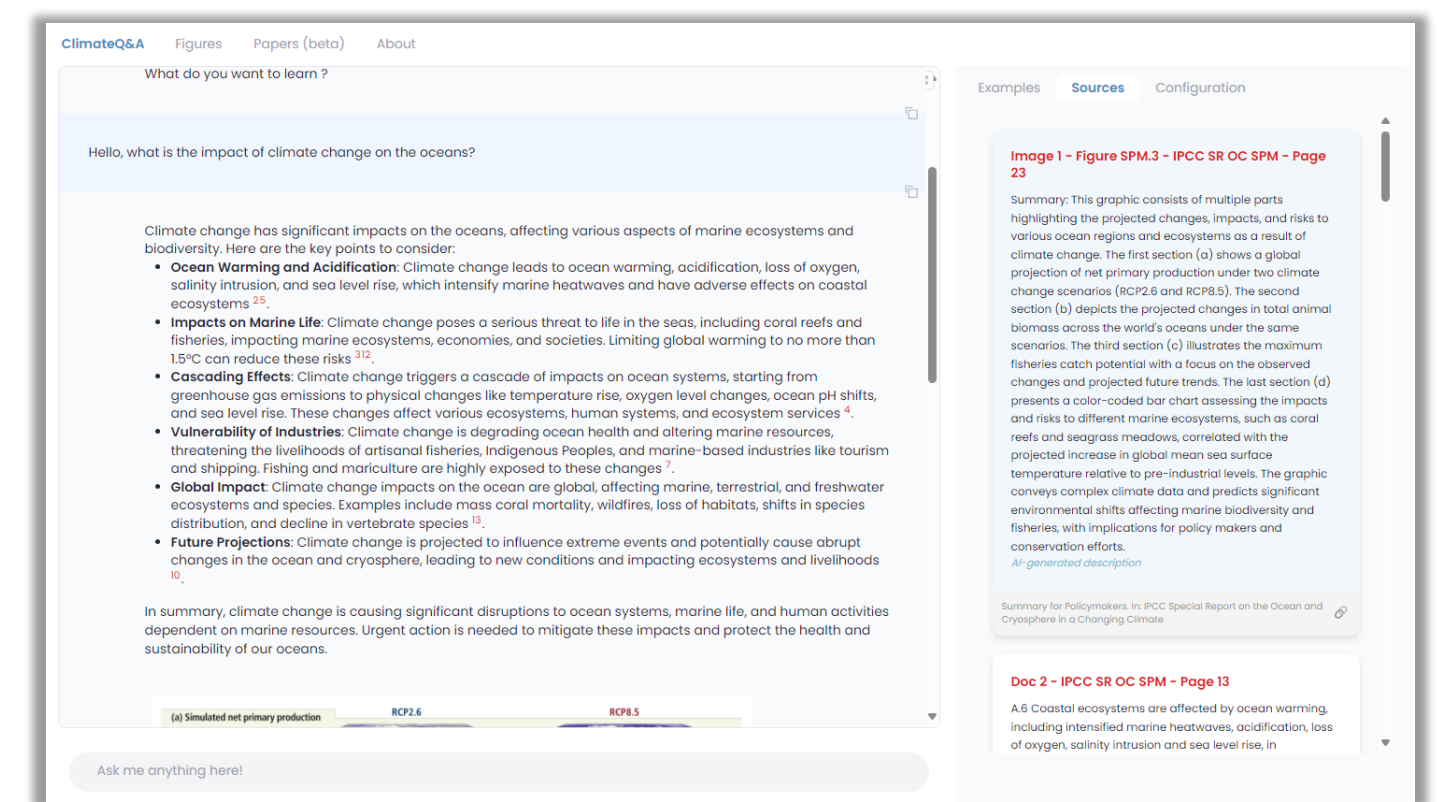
ClimateQ&A Figures Papers (beta) About

What do you want to learn ?

Hello, what is the impact of climate change on the oceans?

Climate change has significant impacts on the oceans, affecting various aspects of marine ecosystems and biodiversity. Here are the key points to consider:

- **Ocean Warming and Acidification**: Climate change leads to ocean warming, acidification, loss of oxygen, salinity intrusion, and sea level rise, which intensify marine heatwaves and have adverse effects on coastal ecosystems $^{25}$.
- **Impacts on Marine Life**: Climate change poses a serious threat to life in the seas, including coral reefs and fisheries, impacting marine ecosystems, economies, and societies. Limiting global warming to no more than 1.5°C can reduce these risks $^{3 12}$.
- **Cascading Effects**: Climate change triggers a cascade of impacts on ocean systems, starting from greenhouse gas emissions to physical changes like temperature rise, oxygen level changes, ocean pH shifts, and sea level rise. These changes affect various ecosystems, human systems, and ecosystem services $^{4}$.
- **Vulnerability of Industries**: Climate change is degrading ocean health and altering marine resources, threatening the livelihoods of artisanal fisheries, Indigenous Peoples, and marine-based industries like tourism and shipping. Fishing and mariculture are highly exposed to these changes $^{7}$.
- **Global Impact**: Climate change impacts on the ocean are global, affecting marine, terrestrial, and freshwater ecosystems and species. Examples include mass coral mortality, wildfires, loss of habitats, shifts in species distribution, and decline in vertebrate species $^{13}$.
- **Future Projections**: Climate change is projected to influence extreme events and potentially cause abrupt changes in the ocean and cryosphere, leading to new conditions and impacting ecosystems and livelihoods $^{10}$.

In summary, climate change is causing significant disruptions to ocean systems, marine life, and human activities dependent on marine resources. Urgent action is needed to mitigate these impacts and protect the health and sustainability of our oceans.

(a) Simulated net primary production RCP2.6 RCP8.5

Ask me anything here!

Examples Sources Configuration

Image 1 - Figure SPM.3 - IPCC SR OC SPM - Page 23

Summary: This graphic consists of multiple parts highlighting the projected changes, impacts, and risks to various ocean regions and ecosystems as a result of climate change. The first section (a) shows a global projection of net primary production under two climate change scenarios (RCP2.6 and RCP8.5). The second section (b) depicts the projected changes in total animal biomass across the world's oceans under the same scenarios. The third section (c) illustrates the maximum fisheries catch potential with a focus on the observed changes and projected future trends. The last section (d) presents a color-coded bar chart assessing the impacts and risks to different marine ecosystems, such as coral reefs and seagrass meadows, correlated with the projected increase in global mean sea surface temperature relative to pre-industrial levels. The graphic conveys complex climate data and predicts significant environmental shifts affecting marine biodiversity and fisheries, with implications for policy makers and conservation efforts.
AI-generated description

Summary for Policymakers. In: IPCC Special Report on the Ocean and Cryosphere in a Changing Climate

Doc 2 - IPCC SR OC SPM - Page 13

A.6 Coastal ecosystems are affected by ocean warming, including intensified marine heatwaves, acidification, loss of oxygen, salinity intrusion and sea level rise, in